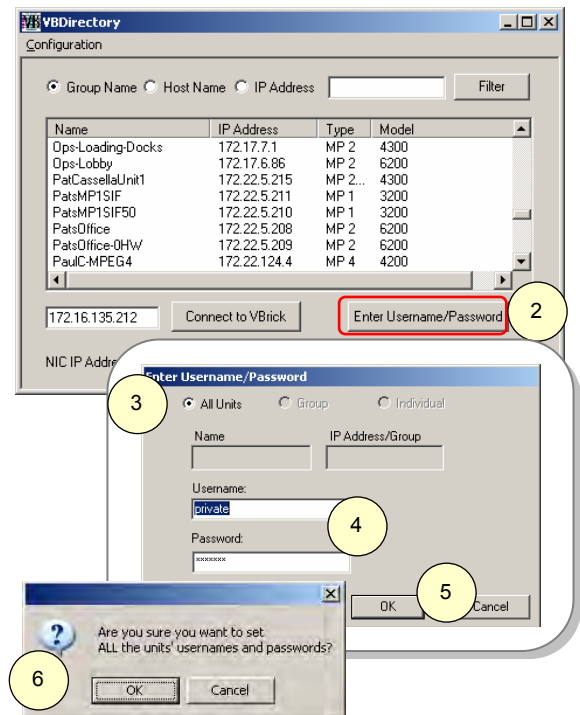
VBDirectory

Configuration

Group Name Host Name IP Address

Filter

| Name | IP Address | Type | Model |
|---|---|---|---|
| Ops-Loading-Docks | 172.17.7.1 | MP 2 | 4300 |
| Ops-Lobby | 172.17.6.86 | MP 2 | 6200 |
| PatCassellaUnit1 | 172.22.5.215 | MP 2... | 4300 |
| PatsMP1SIF | 172.22.5.211 | MP 1 | 3200 |
| PatsMP1SIF50 | 172.22.5.210 | MP 1 | 3200 |
| PatsOffice | 172.22.5.208 | MP 2 | 6200 |
| PatsOffice-0HW | 172.22.5.209 | MP 2 | 6200 |
| PaulC-MPEG4 | 172.22.124.4 | MP 4 | 4200 |

172.16.135.212

Connect to VBrick

Enter Username/Password

2

NIC IP Addre

Enter Username/Password

3

All Units Group Individual

Name

IP Address/Group

Username:

private

4

Password:

*******

5

OK

Cancel

Are you sure you want to set ALL the units' usernames and passwords?

6

OK

Cancel